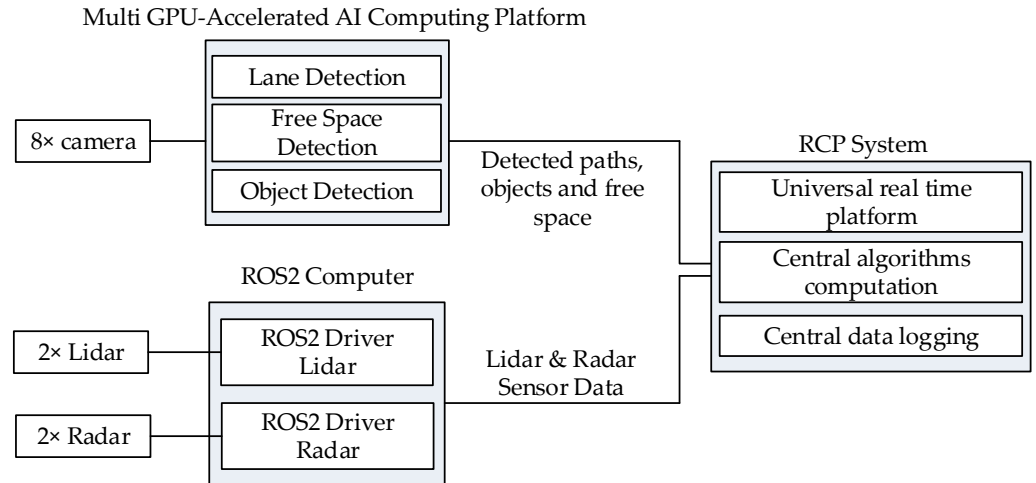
Multi GPU-Accelerated AI Computing Platform

Lane Detection

Free Space Detection

Object Detection

8× camera

Detected paths, objects and free space

RCP System

Universal real time platform

Central algorithms computation

Central data logging

ROS2 Computer

2× Lidar

ROS2 Driver Lidar

Lidar & Radar Sensor Data

2× Radar

ROS2 Driver Radar